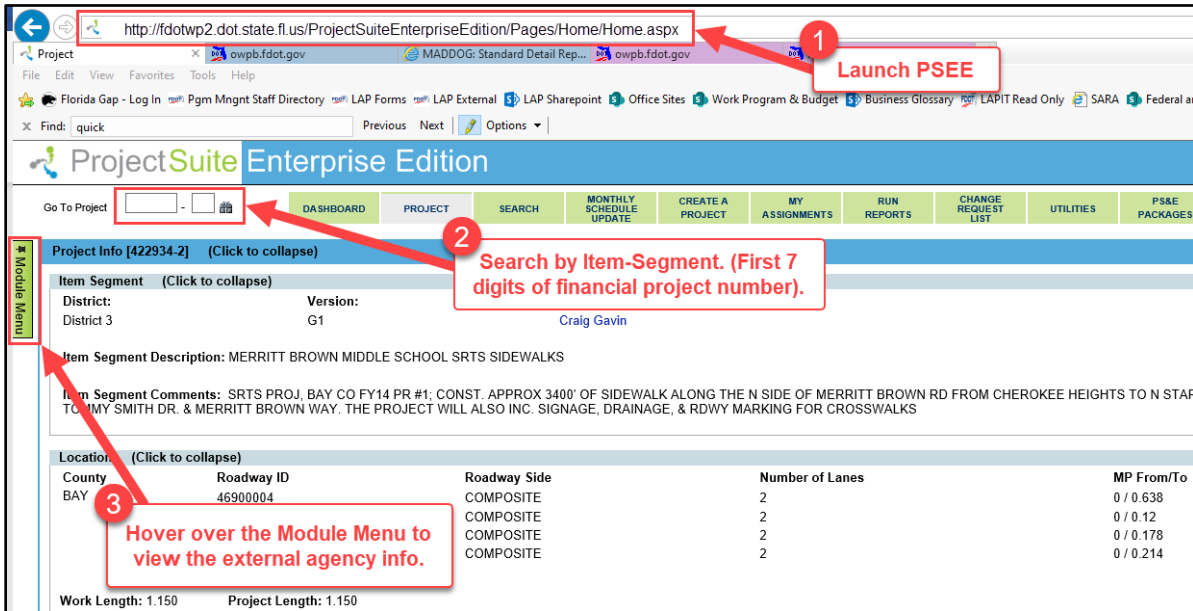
http://fdotwp2.dot.state.fl.us/ProjectSuiteEnterpriseEdition/Pages/Home/Home.aspx

1 Launch PSEE

Project | owpb.fdot.gov | MADDOG: Standard Detail Rep... | owpb.fdot.gov

File Edit View Favorites Tools Help

Florida Gap - Log In | Pgm Mngnt Staff Directory | LAP Forms | LAP External | LAP Sharepoint | Office Sites | Work Program & Budget | Business Glossary | LAPIT Read Only | SARA | Federal ai

X Find: quick Previous Next Options

ProjectSuite Enterprise Edition

Go To Project - 

DASHBOARD | PROJECT | SEARCH | MONTHLY SCHEDULE UPDATE | CREATE A PROJECT | MY ASSIGNMENTS | RUN REPORTS | CHANGE REQUEST LIST | UTILITIES | PS&E PACKAGES

Module Menu

Project Info [422934-2] (Click to collapse)

2 Search by Item-Segment. (First 7 digits of financial project number).

Item Segment (Click to collapse)

District: Version:
District 3 G1 Craig Gavin

Item Segment Description: MERRITT BROWN MIDDLE SCHOOL SRTS SIDEWALKS

Item Segment Comments: SRTS PROJ, BAY CO FY14 PR #1; CONST. APPROX 3400' OF SIDEWALK ALONG THE N SIDE OF MERRITT BROWN RD FROM CHEROKEE HEIGHTS TO N STAR TOMMY SMITH DR. & MERRITT BROWN WAY. THE PROJECT WILL ALSO INC. SIGNAGE, DRAINAGE, & RDWY MARKING FOR CROSSWALKS

Location (Click to collapse)

| County | Roadway ID | Roadway Side | Number of Lanes | MP From/To |
|---|---|---|---|---|
| BAY | 46900004 | COMPOSITE | 2 | 0 / 0.638 |
| | | COMPOSITE | 2 | 0 / 0.12 |
| | | COMPOSITE | 2 | 0 / 0.178 |
| | | COMPOSITE | 2 | 0 / 0.214 |

3 Hover over the Module Menu to view the external agency info.

Work Length: 1.150 Project Length: 1.150